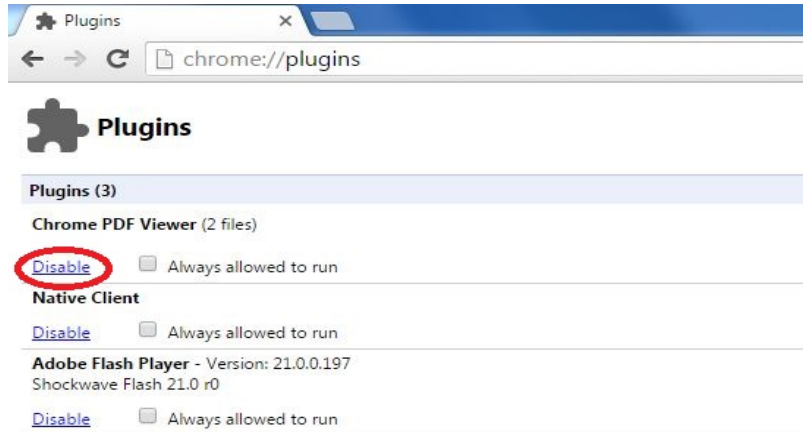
Plugins ×

chrome://plugins

Plugins

Plugins (3)

Chrome PDF Viewer (2 files)

Disable Always allowed to run

Native Client

Disable Always allowed to run

Adobe Flash Player - Version: 21.0.0.197
Shockwave Flash 21.0 r0

Disable Always allowed to run